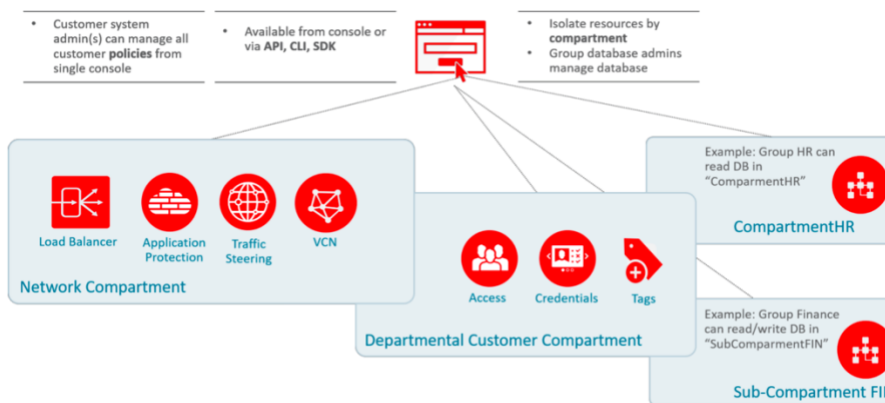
• Customer system admin(s) can manage all customer **policies** from single console

• Available from console or via **API, CLI, SDK**

• Isolate resources by **compartment**
• Group database admins manage database

Load Balancer
Application Protection
Traffic Steering
VCN

Network Compartment

Access
Credentials
Tags

Departmental Customer Compartment

Example: Group HR can read DB in "ComparmentHR"

CompartmentHR

Example: Group Finance can read/write DB in "SubCompartmentFIN"

Sub-Compartment FI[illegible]